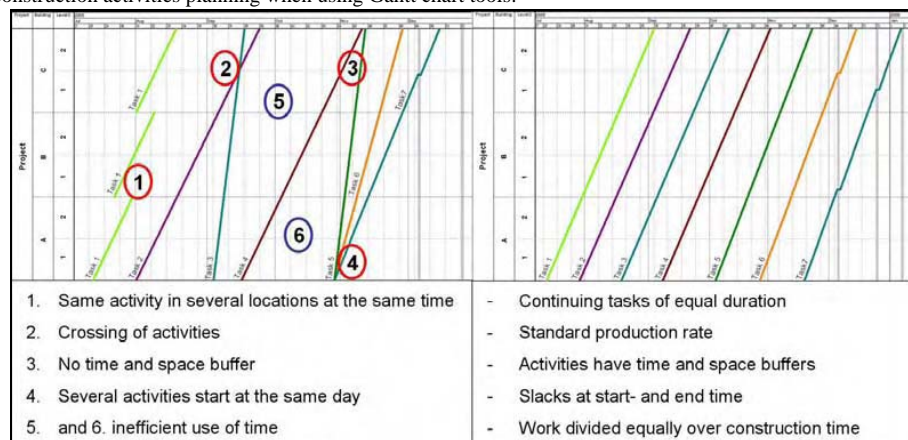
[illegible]onstruction activities planning when using Gantt chart tools.

| Project | Building | Level |
|---|---|---|
| Project | C | 2 |
| | | 1 |
| | B | 2 |
| | | 1 |
| | A | 2 |
| | | 1 |

Task 1, Task 1, Task 1, Task 2, Task 3, Task 4, Task 5, Task 6, Task 7

1 2 3 4 5 6

| Project | Building | Level |
|---|---|---|
| Project | C | 2 |
| | | 1 |
| | B | 2 |
| | | 1 |
| | A | 2 |
| | | 1 |

Task 1, Task 2, Task 3, Task 4, Task 5, Task 6, Task 7

| | |
|---|---|
| 1. Same activity in several locations at the same time | - Continuing tasks of equal duration |
| 2. Crossing of activities | - Standard production rate |
| 3. No time and space buffer | - Activities have time and space buffers |
| 4. Several activities start at the same day | - Slacks at start- and end time |
| 5. and 6. inefficient use of time | - Work divided equally over construction time |